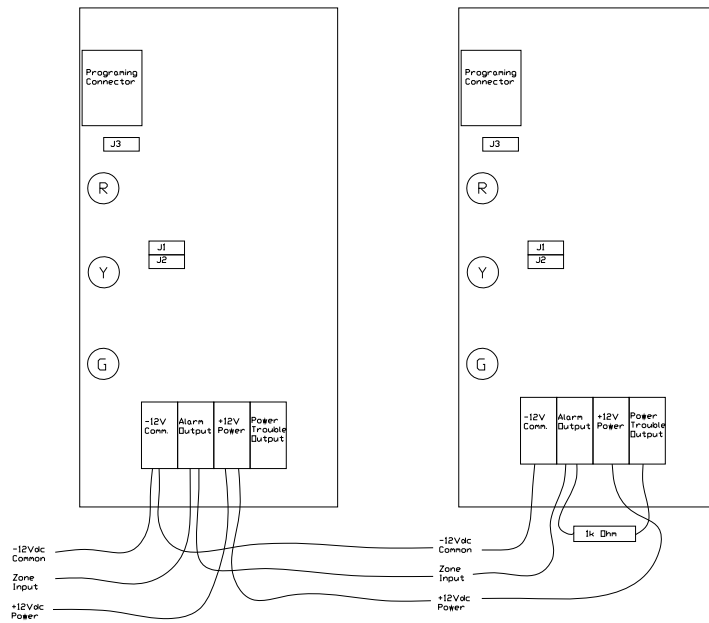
Programing Connector

J3

R

J1
J2

Y

G

-12V Comm.

Alarm Output

+12V Power

Power Trouble Output

-12Vdc Common

Zone Input

+12Vdc Power

Programing Connector

J3

R

J1
J2

Y

G

-12V Comm.

Alarm Output

+12V Power

Power Trouble Output

1k Ohm

-12Vdc Common

Zone Input

+12Vdc Power